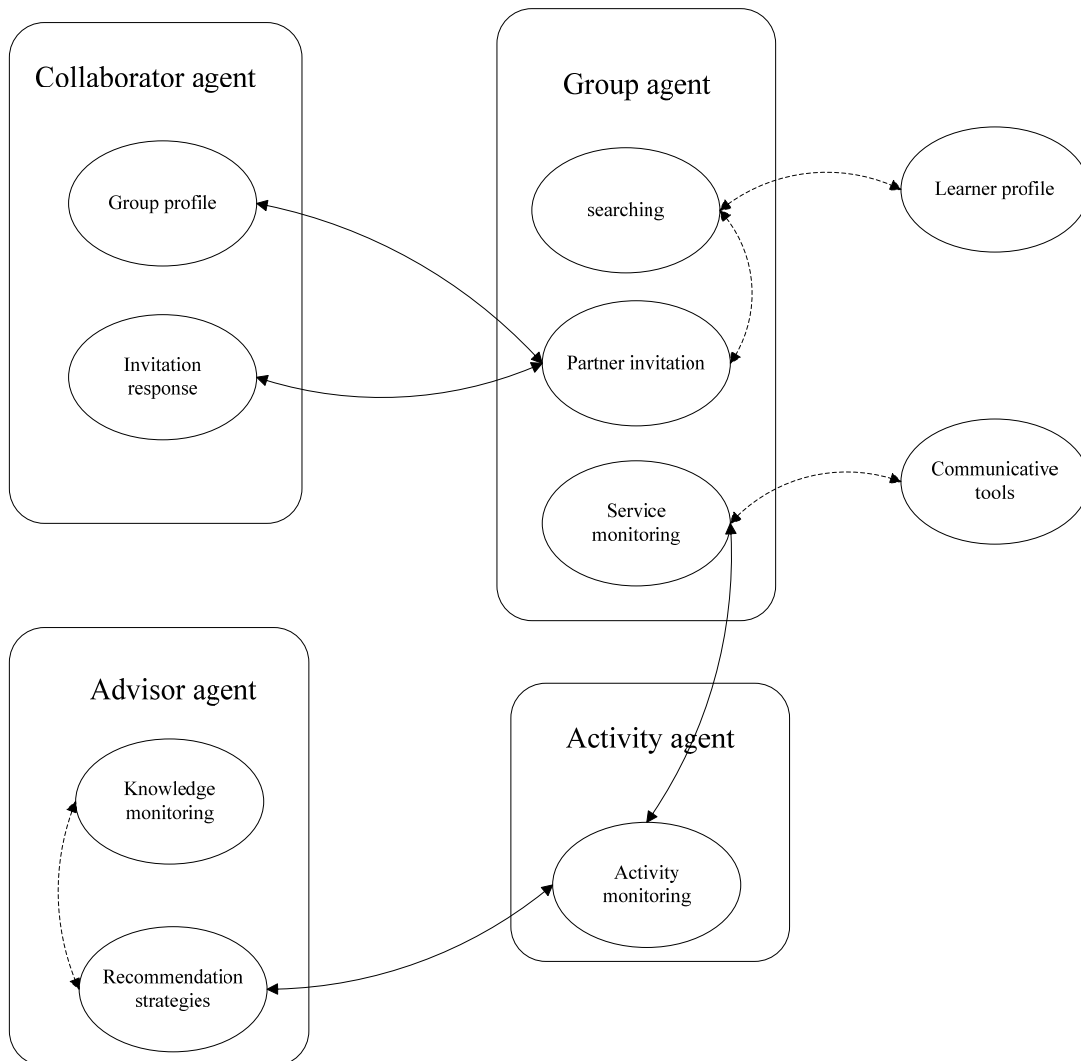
Collaborator agent

Group profile

Invitation response

Group agent

searching

Partner invitation

Service monitoring

Learner profile

Communicative tools

Advisor agent

Knowledge monitoring

Recommendation strategies

Activity agent

Activity monitoring